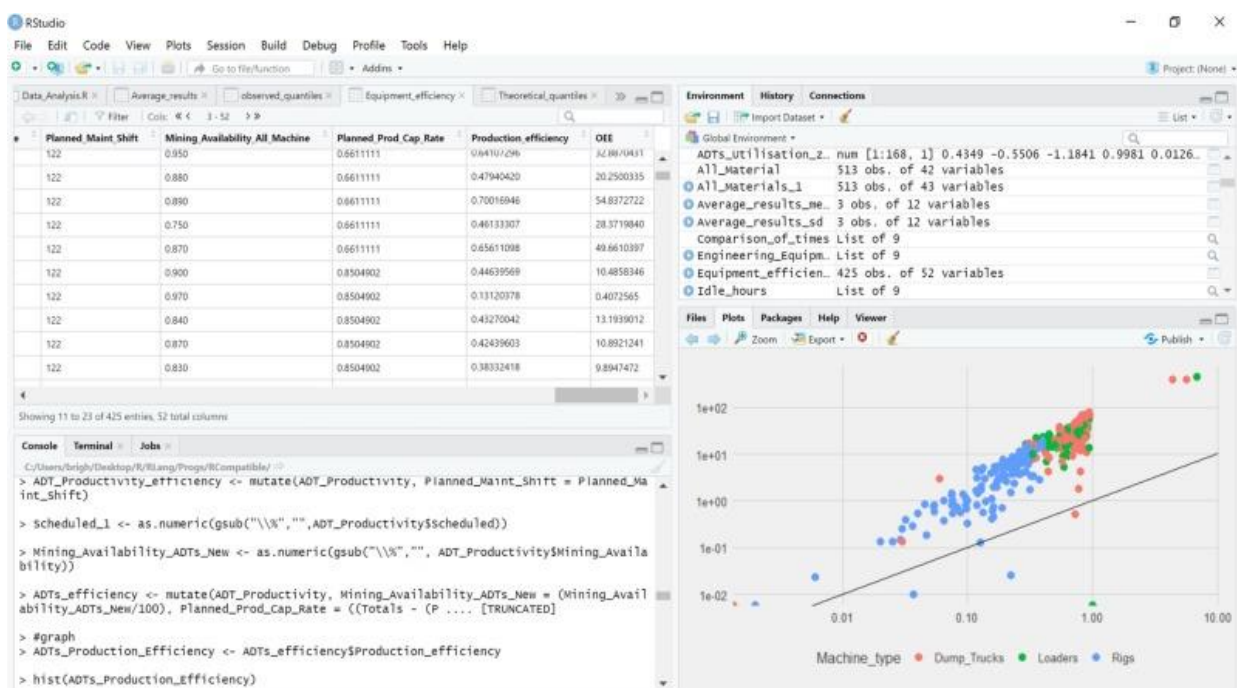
RStudio

File Edit Code View Plots Session Build Debug Profile Tools Help

Go to file/function | Addins

Project: (None)

Data_Analysis.R × | Average_results × | observed_quantiles × | Equipment_efficiency × | Theoretical_quantiles ×

Filter | Cols: « ‹ 1-52 › »

| Planned_Maint_Shift | Mining_Availability_All_Machine | Planned_Prod_Cap_Rate | Production_efficiency | OEE |
|---|---|---|---|---|
| 122 | 0.950 | 0.6611111 | 0.64107296 | 32.8870431 |
| 122 | 0.880 | 0.6611111 | 0.47940420 | 20.2500335 |
| 122 | 0.890 | 0.6611111 | 0.70016946 | 54.8372722 |
| 122 | 0.750 | 0.6611111 | 0.46133307 | 28.3719840 |
| 122 | 0.870 | 0.6611111 | 0.65611098 | 49.6610397 |
| 122 | 0.900 | 0.8504902 | 0.44639569 | 10.4858346 |
| 122 | 0.970 | 0.8504902 | 0.13120378 | 0.4072565 |
| 122 | 0.840 | 0.8504902 | 0.43270042 | 13.1939012 |
| 122 | 0.870 | 0.8504902 | 0.42439603 | 10.8921241 |
| 122 | 0.830 | 0.8504902 | 0.38332418 | 9.8947472 |

Showing 11 to 23 of 425 entries, 52 total columns

Console | Terminal × | Jobs ×

C:/Users/brigh/Desktop/R/Rlang/Progs/RCompatible/

> ADT_Productivity_efficiency <- mutate(ADT_Productivity, Planned_Maint_Shift = Planned_Maint_Shift)

> Scheduled_1 <- as.numeric(gsub("\\%","",ADT_Productivity$Scheduled))

> Mining_Availability_ADTs_New <- as.numeric(gsub("\\%"."", ADT_Productivity$Mining_Availability))

> ADTs_efficiency <- mutate(ADT_Productivity, Mining_Availability_ADTs_New = (Mining_Availability_ADTs_New/100), Planned_Prod_Cap_Rate = ((Totals - (P .... [TRUNCATED]

> #graph
> ADTs_Production_Efficiency <- ADTs_efficiency$Production_efficiency

> hist(ADTs_Production_Efficiency)

Environment | History | Connections

Import Dataset | List

Global Environment

ADTs_Utilisation_z.. num [1:168, 1] 0.4349 -0.5506 -1.1841 0.9981 0.0126..
All_Material 513 obs. of 42 variables
All_Materials_1 513 obs. of 43 variables
Average_results_me.. 3 obs. of 12 variables
Average_results_sd 3 obs. of 12 variables
Comparison_of_times List of 9
Engineering_Equipm.. List of 9
Equipment_efficien.. 425 obs. of 52 variables
Idle_hours List of 9

Files | Plots | Packages | Help | Viewer

Zoom | Export | Publish

1e+02
1e+01
1e+00
1e-01
1e-02
0.01
0.10
1.00
10.00

Machine_type ● Dump_Trucks ● Loaders ● Rigs